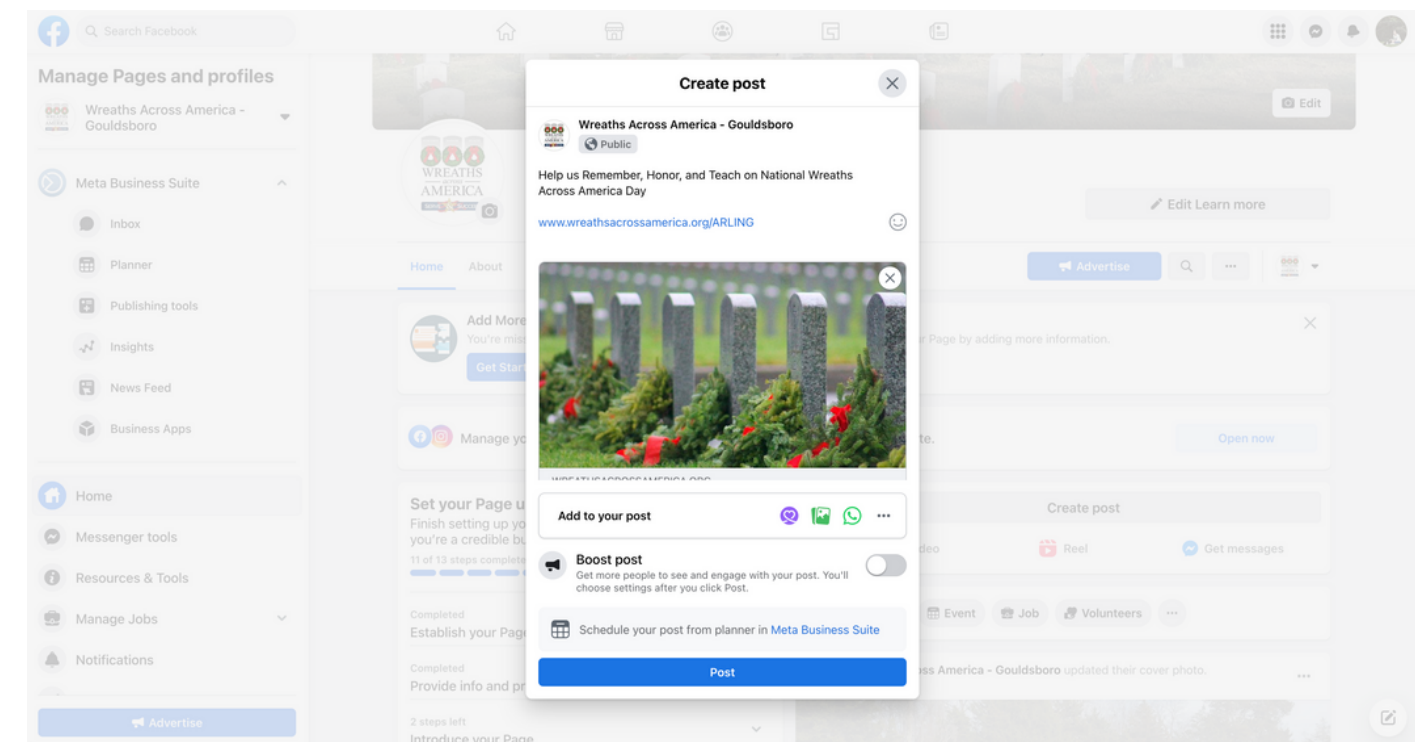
Search Facebook

Manage Pages and profiles

Wreaths Across America - Gouldsboro

Meta Business Suite

Inbox

Planner

Publishing tools

Insights

News Feed

Business Apps

Home

Messenger tools

Resources & Tools

Manage Jobs

Notifications

Advertise

Edit

WREATHS ACROSS AMERICA

Edit Learn more

Home About

Advertise

Add More

You're miss

Get Start

r Page by adding more information.

Manage yo

te.

Open now

Set your Page u

Finish setting up yo

you're a credible bu

11 of 13 steps complete

Create post

deo Reel Get messages

Event Job Volunteers

Completed

Establish your Page

Completed

Provide info and pr

ss America - Gouldsboro updated their cover photo.

2 steps left

Introduce your Page

Create post

Wreaths Across America - Gouldsboro

Public

Help us Remember, Honor, and Teach on National Wreaths Across America Day

www.wreathsacrossamerica.org/ARLING

WREATHSACROSSAMERICA.ORG

Add to your post

Boost post

Get more people to see and engage with your post. You'll choose settings after you click Post.

Schedule your post from planner in Meta Business Suite

Post